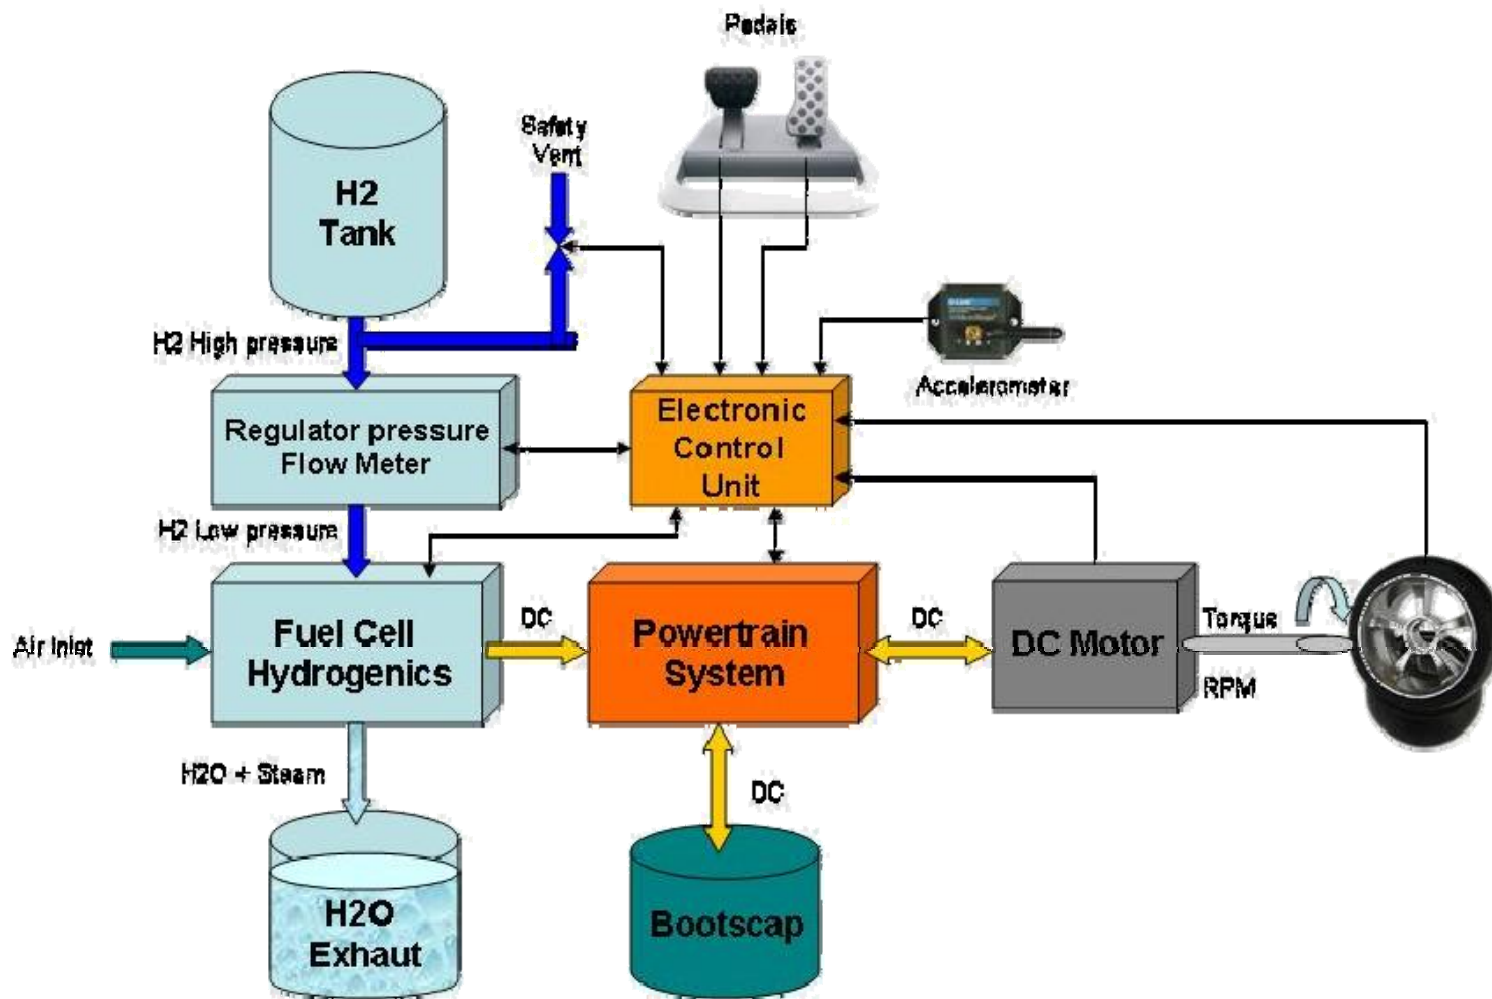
Pedals

H2 Tank

Safety Vent

H2 High pressure

Regulator pressure Flow Meter

Electronic Control Unit

Accelerometer

H2 Low pressure

Air inlet

Fuel Cell Hydrogenics

DC

Powertrain System

DC

DC Motor

Torque

RPM

H2O + Steam

DC

H2O Exhaut

Bootscap